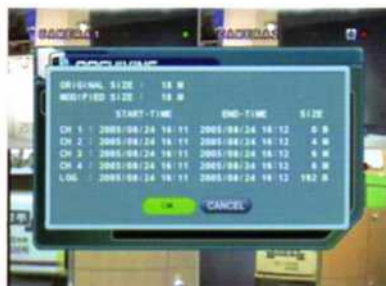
CAMERA1
CAMERA2
ARCHIVING
ORIGINAL SIZE : 16 M
MODIFIED SIZE : 16 M

| | START-TIME | END-TIME | SIZE |
|---|---|---|---|
| CH 1 : | 2005/08/24 16:11 | 2005/08/24 16:12 | 6 M |
| CH 2 : | 2005/08/24 16:11 | 2005/08/24 16:12 | 4 M |
| CH 3 : | 2005/08/24 16:11 | 2005/08/24 16:12 | 6 M |
| CH 4 : | 2005/08/24 16:11 | 2005/08/24 16:12 | 4 M |
| LOG : | 2005/08/24 16:11 | 2005/08/24 16:12 | 192 B |

OK
CANCEL